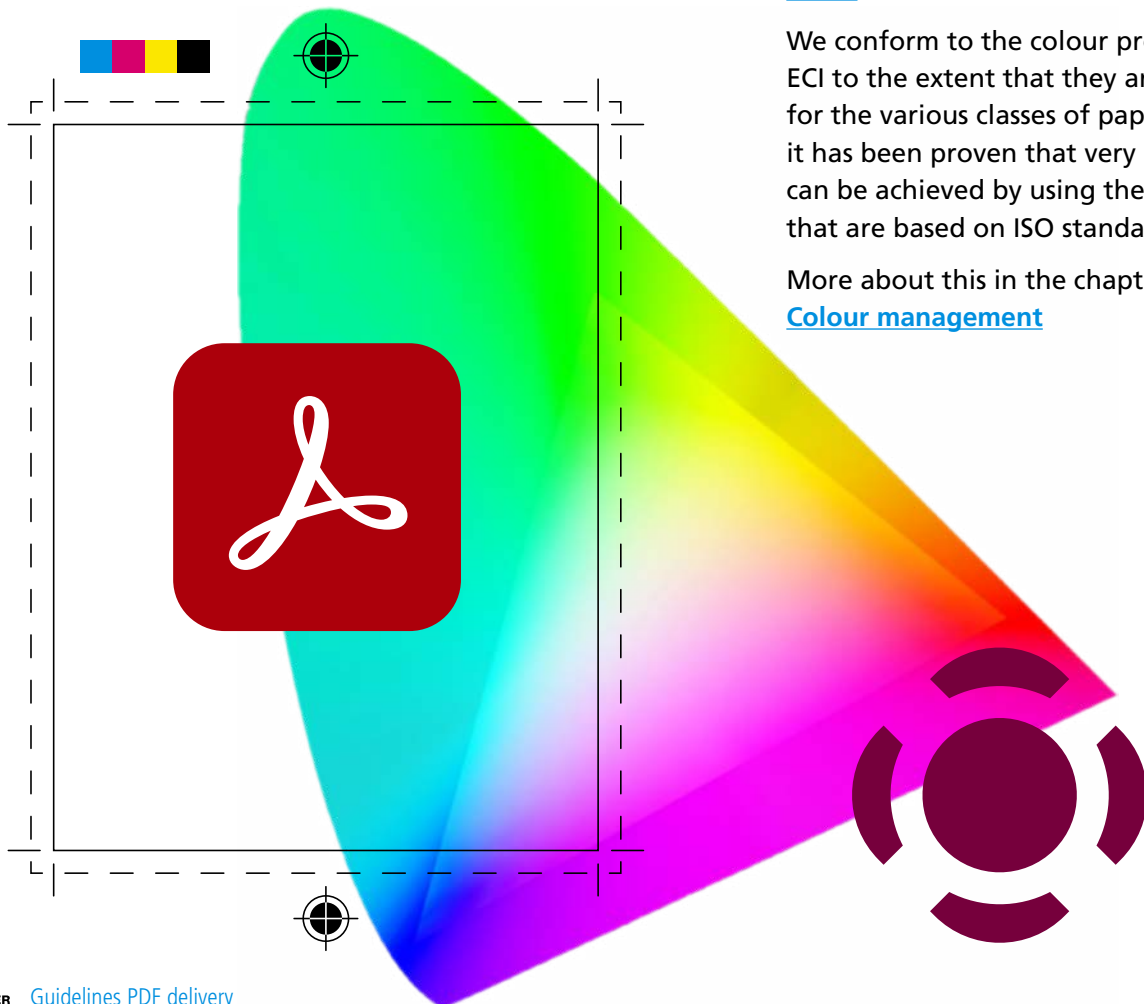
We conform to the colour pr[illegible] ECI to the extent that they ar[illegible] for the various classes of pap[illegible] it has been proven that very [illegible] can be achieved by using the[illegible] that are based on ISO standa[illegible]

More about this in the chapt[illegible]
**Colour management**

Guidelines PDF delivery